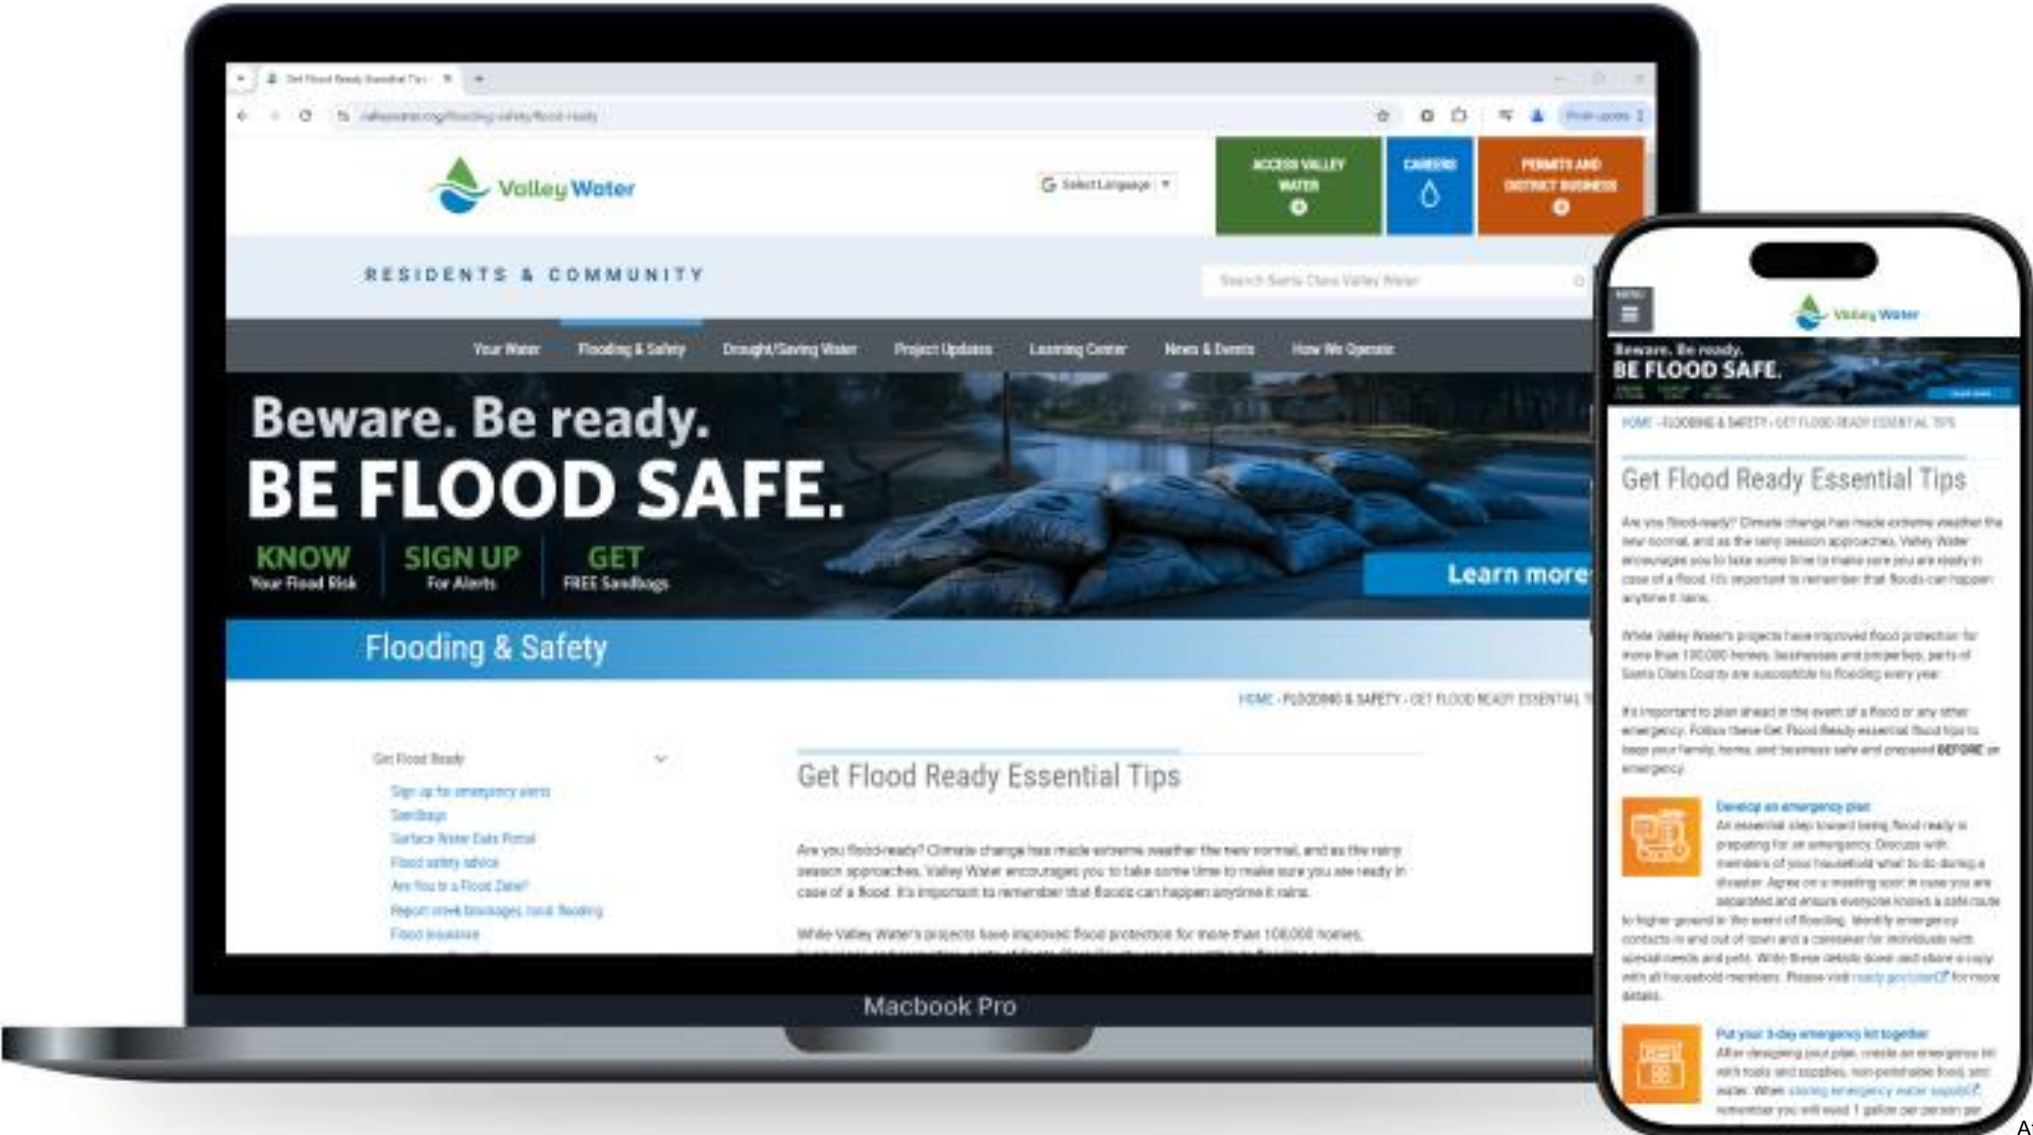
Get Flood Ready Essential Tips

valleywater.org/flooding-safety/flood-ready

Valley Water

Select Language

ACCESS VALLEY WATER

CAREERS

PERMITS AND DISTRICT BUSINESS

RESIDENTS & COMMUNITY

Search Santa Clara Valley Water

Your Water Flooding & Safety Drought/Saving Water Project Updates Learning Center News & Events How We Operate

Beware. Be ready.
BE FLOOD SAFE.
KNOW Your Flood Risk
SIGN UP For Alerts
GET FREE Sandbags

Learn more

Flooding & Safety

HOME › FLOODING & SAFETY › GET FLOOD READY ESSENTIAL T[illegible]

Get Flood Ready

Sign up for emergency alerts
Sandbags
Surface Water Data Portal
Flood safety advice
Are You in a Flood Zone?
Report creek blockages, local flooding
Flood insurance

Get Flood Ready Essential Tips

Are you flood-ready? Climate change has made extreme weather the new normal, and as the rainy season approaches, Valley Water encourages you to take some time to make sure you are ready in case of a flood. It's important to remember that floods can happen anytime it rains.

While Valley Water's projects have improved flood protection for more than 100,000 homes, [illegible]

Macbook Pro

MENU

Valley Water

Beware. Be ready.
BE FLOOD SAFE.

HOME › FLOODING & SAFETY › GET FLOOD READY ESSENTIAL TIPS

Get Flood Ready Essential Tips

Are you flood-ready? Climate change has made extreme weather the new normal, and as the rainy season approaches, Valley Water encourages you to take some time to make sure you are ready in case of a flood. It's important to remember that floods can happen anytime it rains.

While Valley Water's projects have improved flood protection for more than 100,000 homes, businesses and properties, parts of Santa Clara County are susceptible to flooding every year.

It's important to plan ahead in the event of a flood or any other emergency. Follow these Get Flood Ready essential flood tips to keep your family, home, and business safe and prepared BEFORE an emergency.

Develop an emergency plan
An essential step toward being flood ready is preparing for an emergency. Discuss with members of your household what to do during a disaster. Agree on a meeting spot in case you are separated and ensure everyone knows a safe route to higher ground in the event of flooding. Identify emergency contacts in and out of town and a caretaker for individuals with special needs and pets. Write these details down and share a copy with all household members. Please visit ready.gov/plan for more details.

Put your 3-day emergency kit together
After designing your plan, create an emergency kit with tools and supplies, non-perishable food, and water. When storing emergency water supply, remember you will need 1 gallon per person per

A